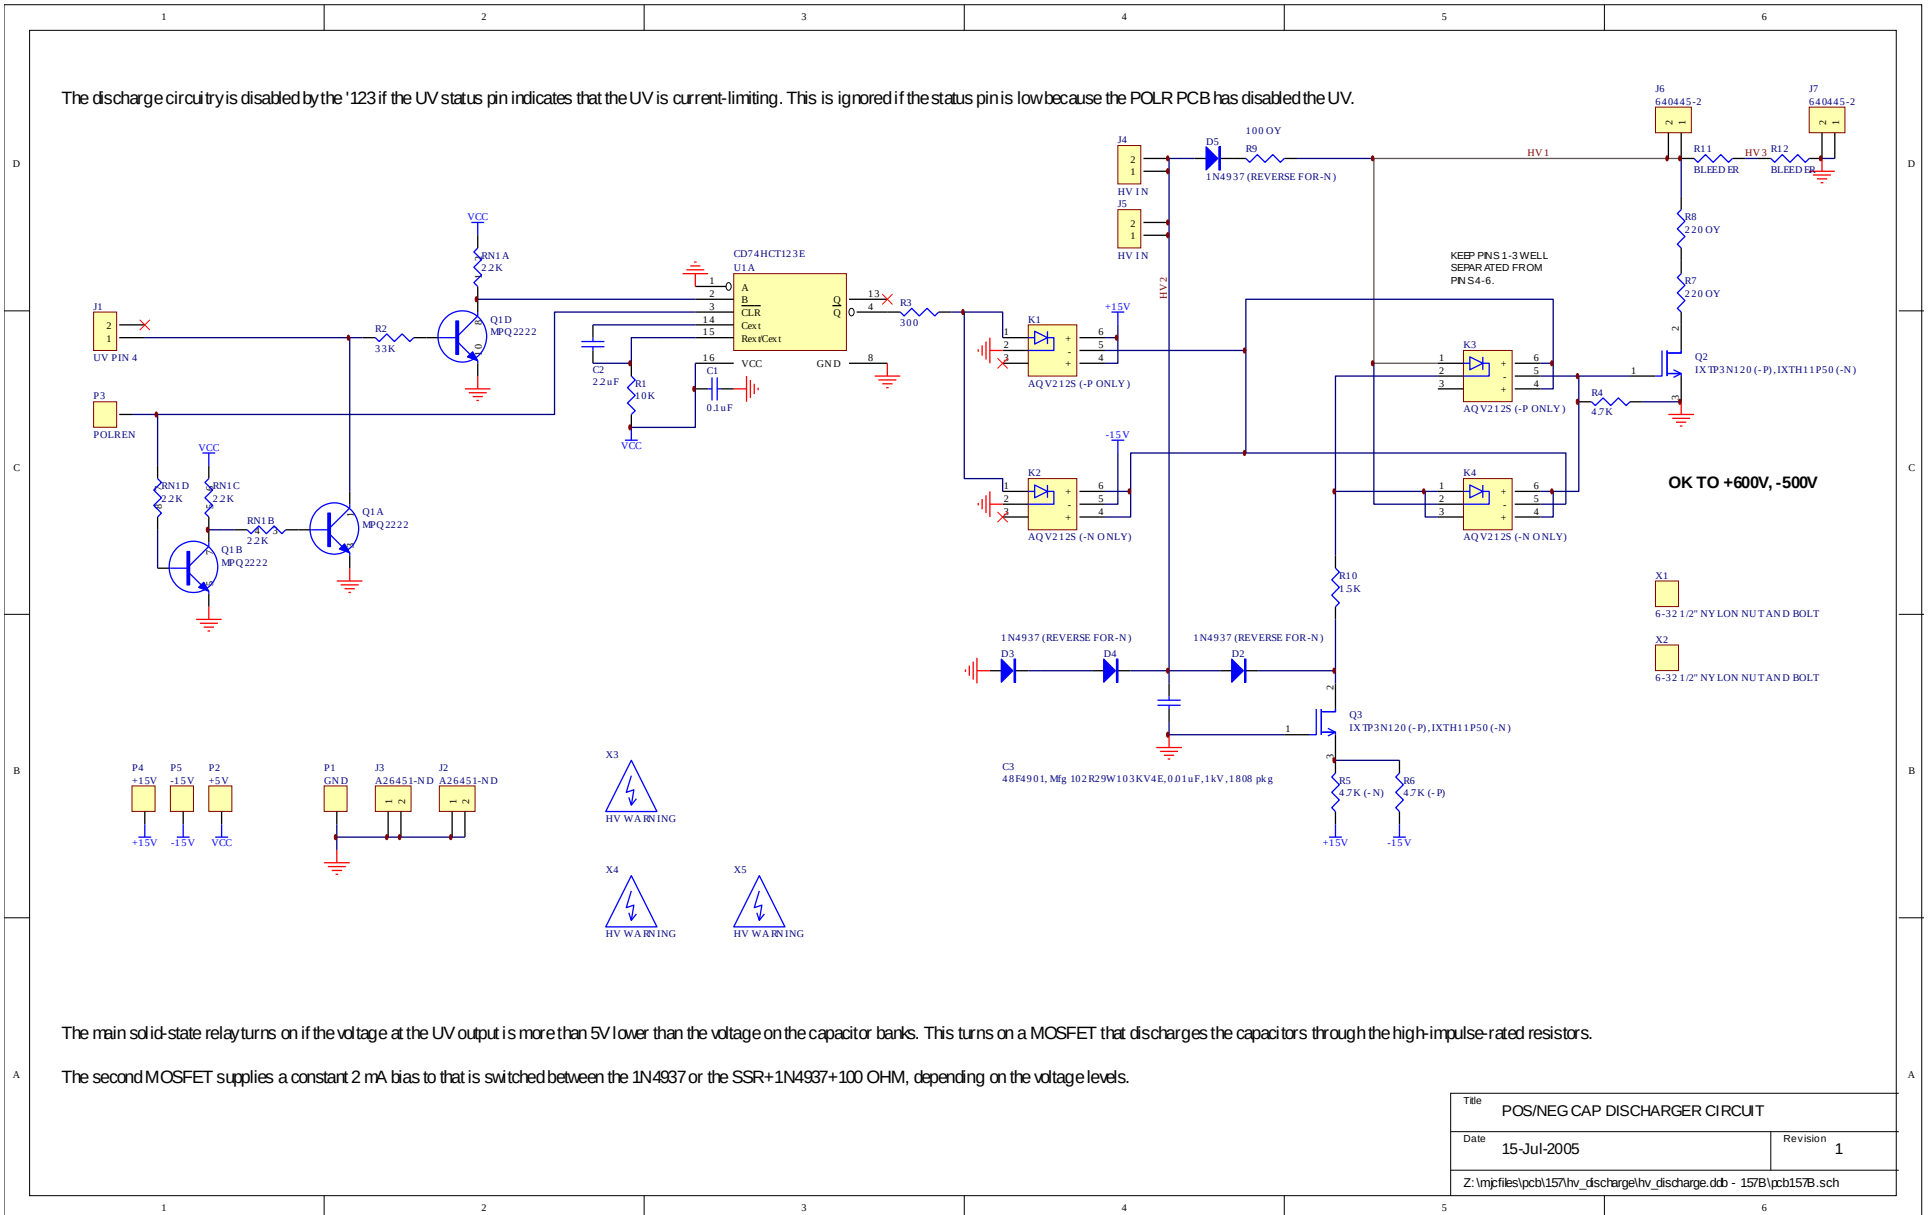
1 2 3 4 5 6

D

The discharge circuitry is disabled by the '123 if the UV status pin indicates that the UV is current-limiting. This is ignored if the status pin is low because the POLR PCB has disabled the UV.

J6
640445-2
J7
640445-2
J4
HV IN
J5
HV IN
D5
1N4937 (REVERSE FOR-N)
100 OY
R9
HV1
R11
BLEEDER
HV3
R12
BLEEDER
R8
220 OY
R7
220 OY
HV2

VCC
RN1A
2.2K
Q1D
MPQ2222
CD74HCT123E
U1A
A
B
CLR
Cext
Rext/Cext
Q
Q
VCC
GND
R3
300
K1
AQV212S (-P ONLY)
+15V
KEEP PINS 1-3 WELL SEPARATED FROM PINS 4-6.
K3
AQV212S (-P ONLY)
Q2
IXTP3N120 (-P), IXTH11P50 (-N)
R4
4.7K

J1
UV PIN 4
R2
33K
C2
22uF
R1
10K
C1
0.1uF
VCC
P3
POLREN

C

VCC
RN1D
2.2K
RN1C
2.2K
RN1B
2.2K
Q1A
MPQ2222
Q1B
MPQ2222
K2
AQV212S (-N ONLY)
-15V
K4
AQV212S (-N ONLY)
OK TO +600V, -500V

R10
1.5K
X1
6-32 1/2" NYLON NUT AND BOLT
X2
6-32 1/2" NYLON NUT AND BOLT
1N4937 (REVERSE FOR-N)
D3
D4
1N4937 (REVERSE FOR-N)
D2
Q3
IXTP3N120 (-P), IXTH11P50 (-N)

B

P4
+15V
P5
-15V
P2
+5V
+15V
-15V
VCC
P1
GND
J3
A26451-ND
J2
A26451-ND
X3
HV WARNING
C3
48F4901, Mfg 102R29W103KV4E, 0.01uF, 1kV, 1808 pkg
R5
4.7K (-N)
R6
4.7K (-P)
+15V
-15V
X4
HV WARNING
X5
HV WARNING

A

The main solid-state relay turns on if the voltage at the UV output is more than 5V lower than the voltage on the capacitor banks. This turns on a MOSFET that discharges the capacitors through the high-impulse-rated resistors.

The second MOSFET supplies a constant 2 mA bias to that is switched between the 1N4937 or the SSR+1N4937+100 OHM, depending on the voltage levels.

| Title POS/NEG CAP DISCHARGER CIRCUIT | |
|---|---|
| Date 15-Jul-2005 | Revision 1 |
| Z:\mjcfiles\pcb\157\hv_discharge\hv_discharge.ddb - 157B\pcb157B.sch | |

1 2 3 4 5 6